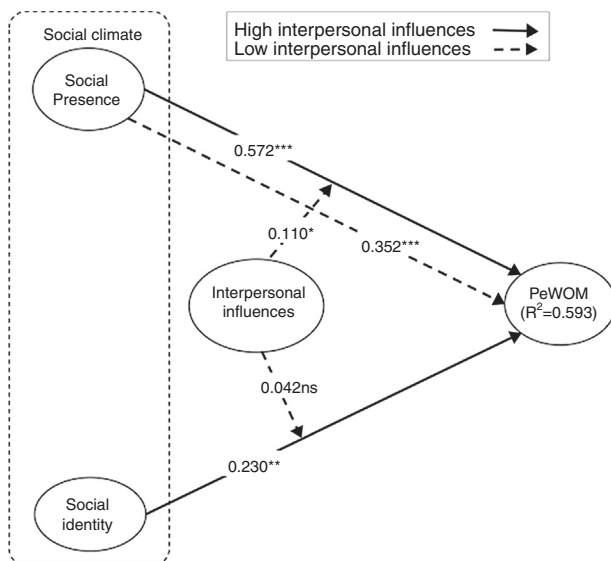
Social climate

High interpersonal influences
Low interpersonal influences

Social Presence

0.572***

0.110*

0.352***

Interpersonal influences

PeWOM ($R^2$=0.593)

0.042ns

0.230**

Social identity